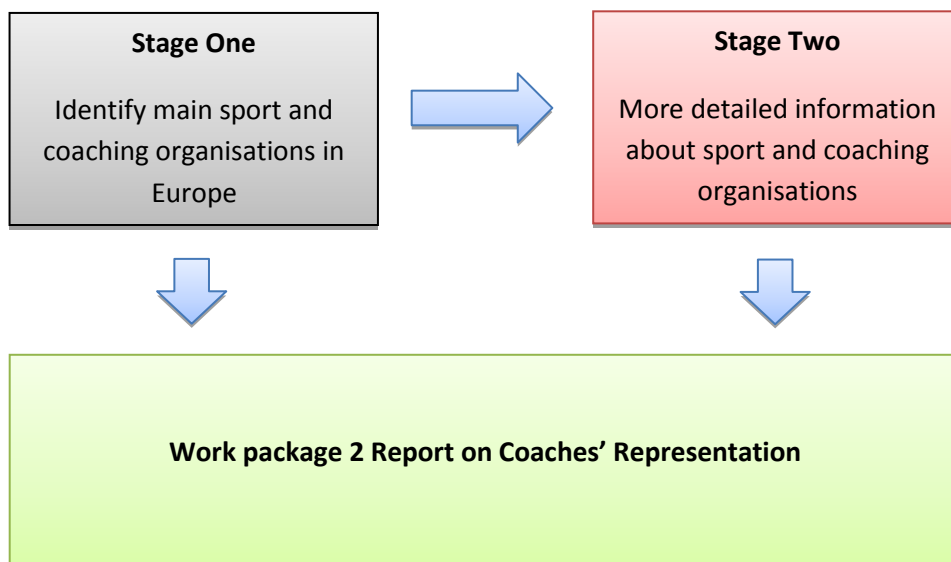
**Stage One**

Identify main sport and coaching organisations in Europe

**Stage Two**

More detailed information about sport and coaching organisations

**Work package 2 Report on Coaches' Representation**